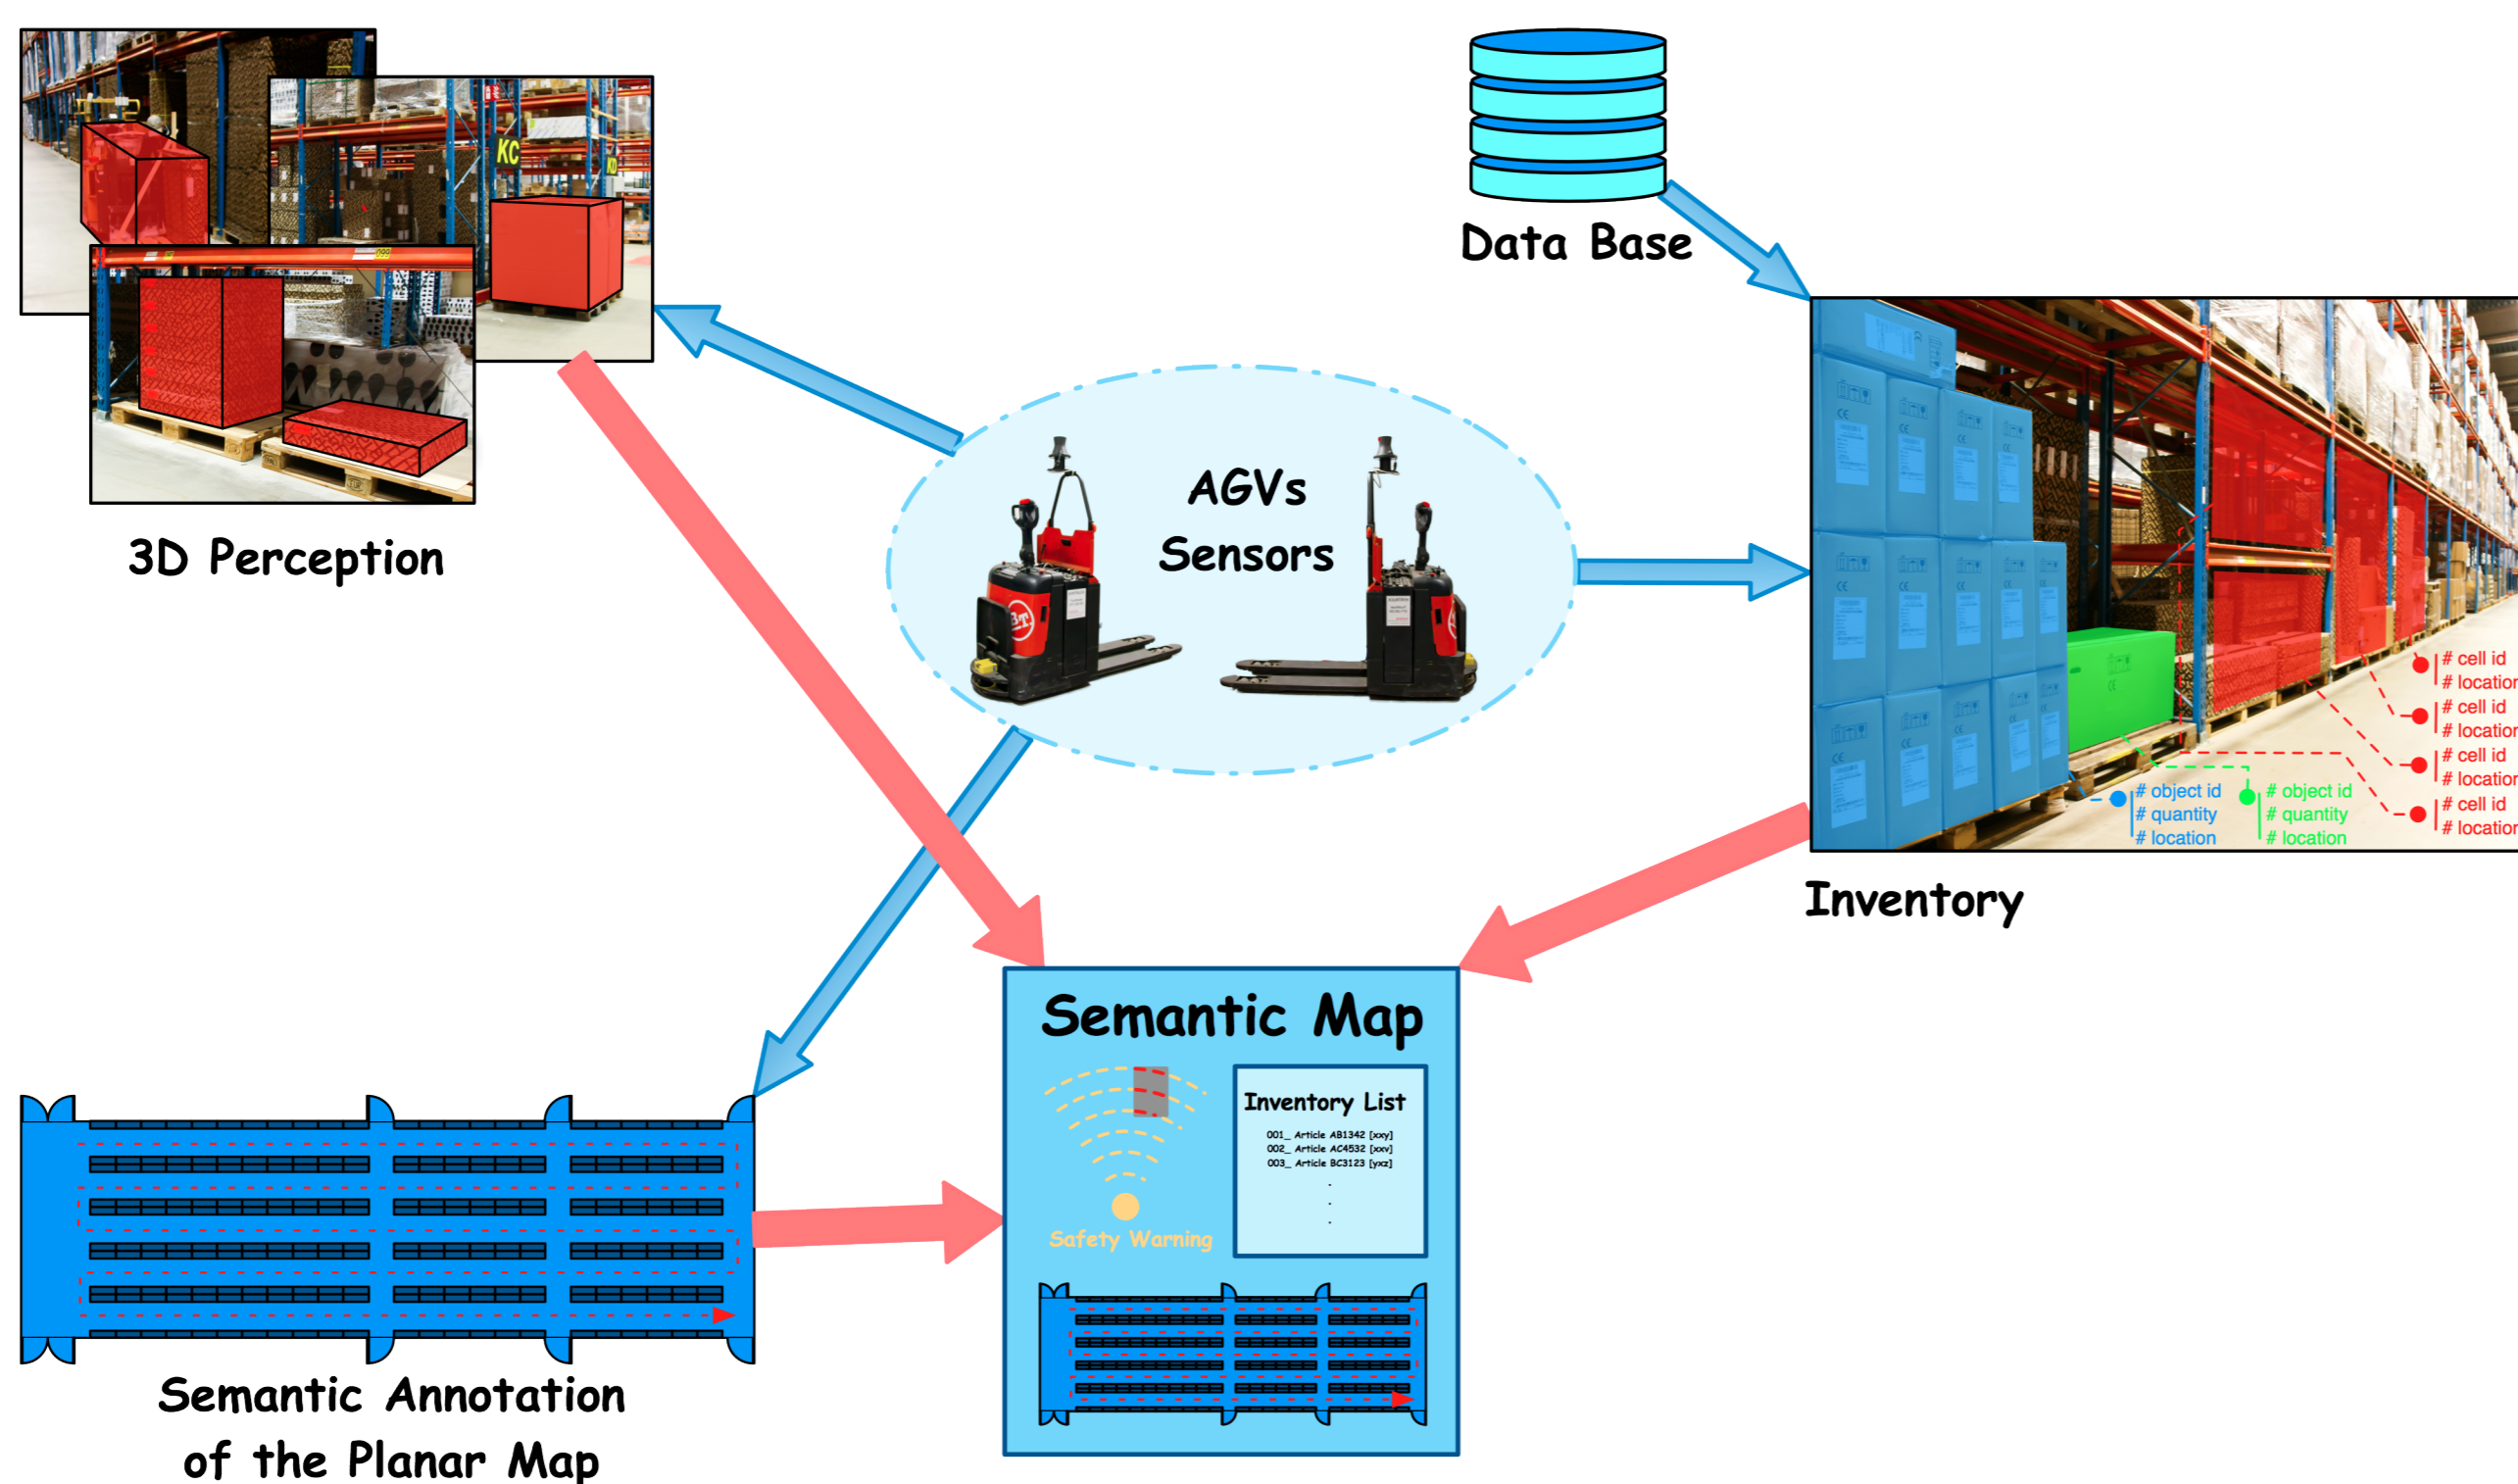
Data Base

3D Perception

AGVs
Sensors

# cell id
# location
# cell id
# location
# cell id
# location
# cell id
# location

# object id
# quantity
# location

# object id
# quantity
# location

Inventory

Semantic Map

Inventory List

001_ Article AB1342 [xxy]
002_ Article AC4532 [xxv]
003_ Article BC3123 [yxz]
.
.
.

Safety Warning

Semantic Annotation
of the Planar Map